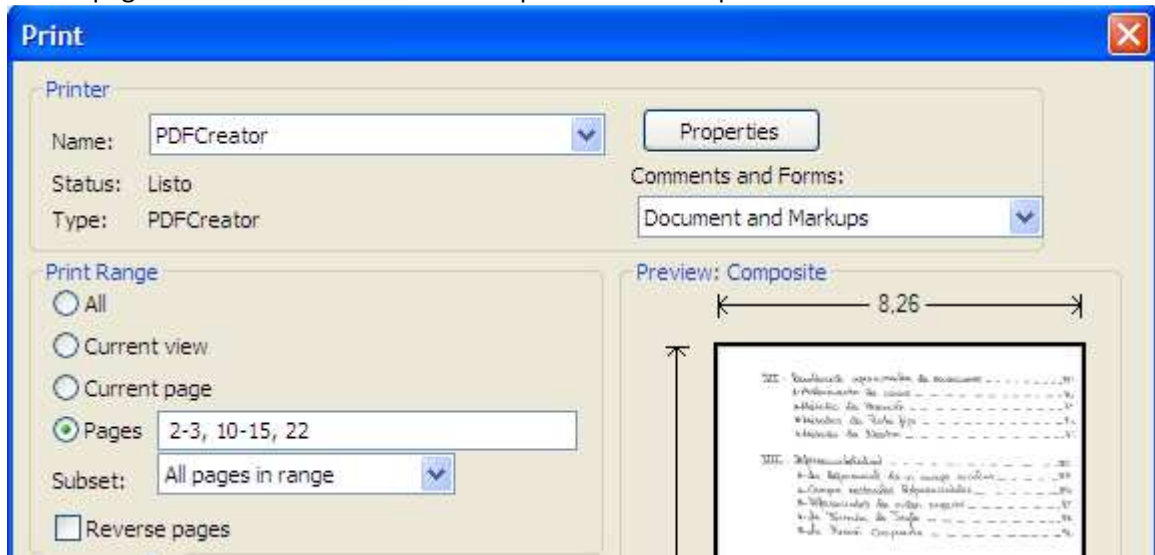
Print

Printer
Name: PDFCreator
Properties
Status: Listo
Comments and Forms:
Type: PDFCreator
Document and Markups

Print Range
All
Current view
Current page
Pages 2-3, 10-15, 22
Subset: All pages in range
Reverse pages

Preview: Composite
8,26

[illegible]